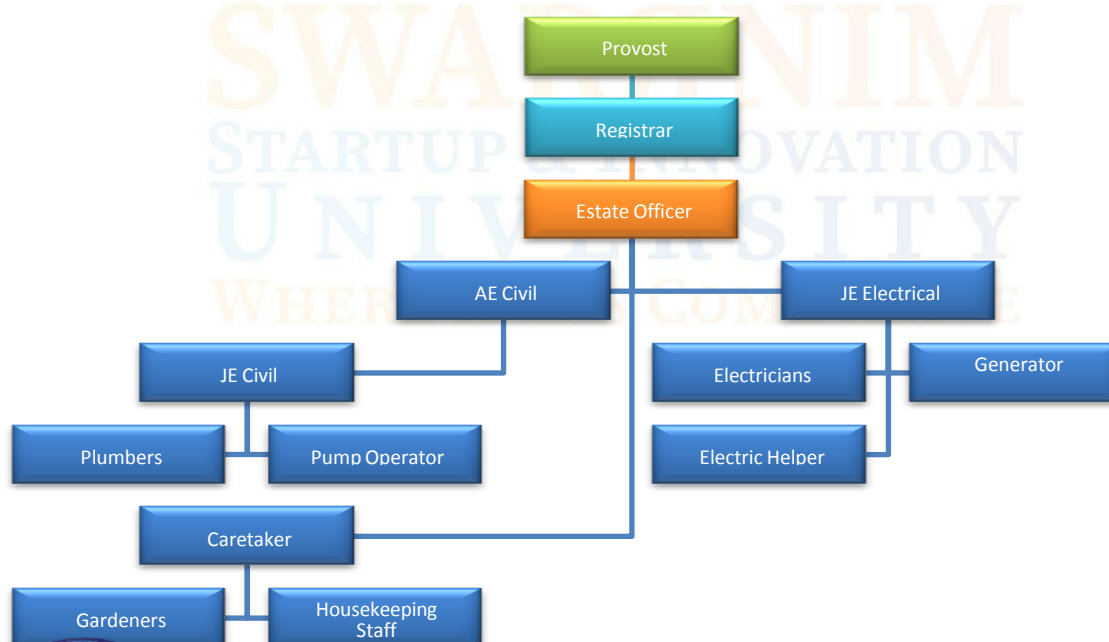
SWARNIM
STARTUP & INNOVATION
UNIVERSITY
WHERE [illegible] COME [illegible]

Provost

Registrar

Estate Officer

AE Civil

JE Electrical

JE Civil

Electricians

Generator

Plumbers

Pump Operator

Electric Helper

Caretaker

Gardeners

Housekeeping Staff